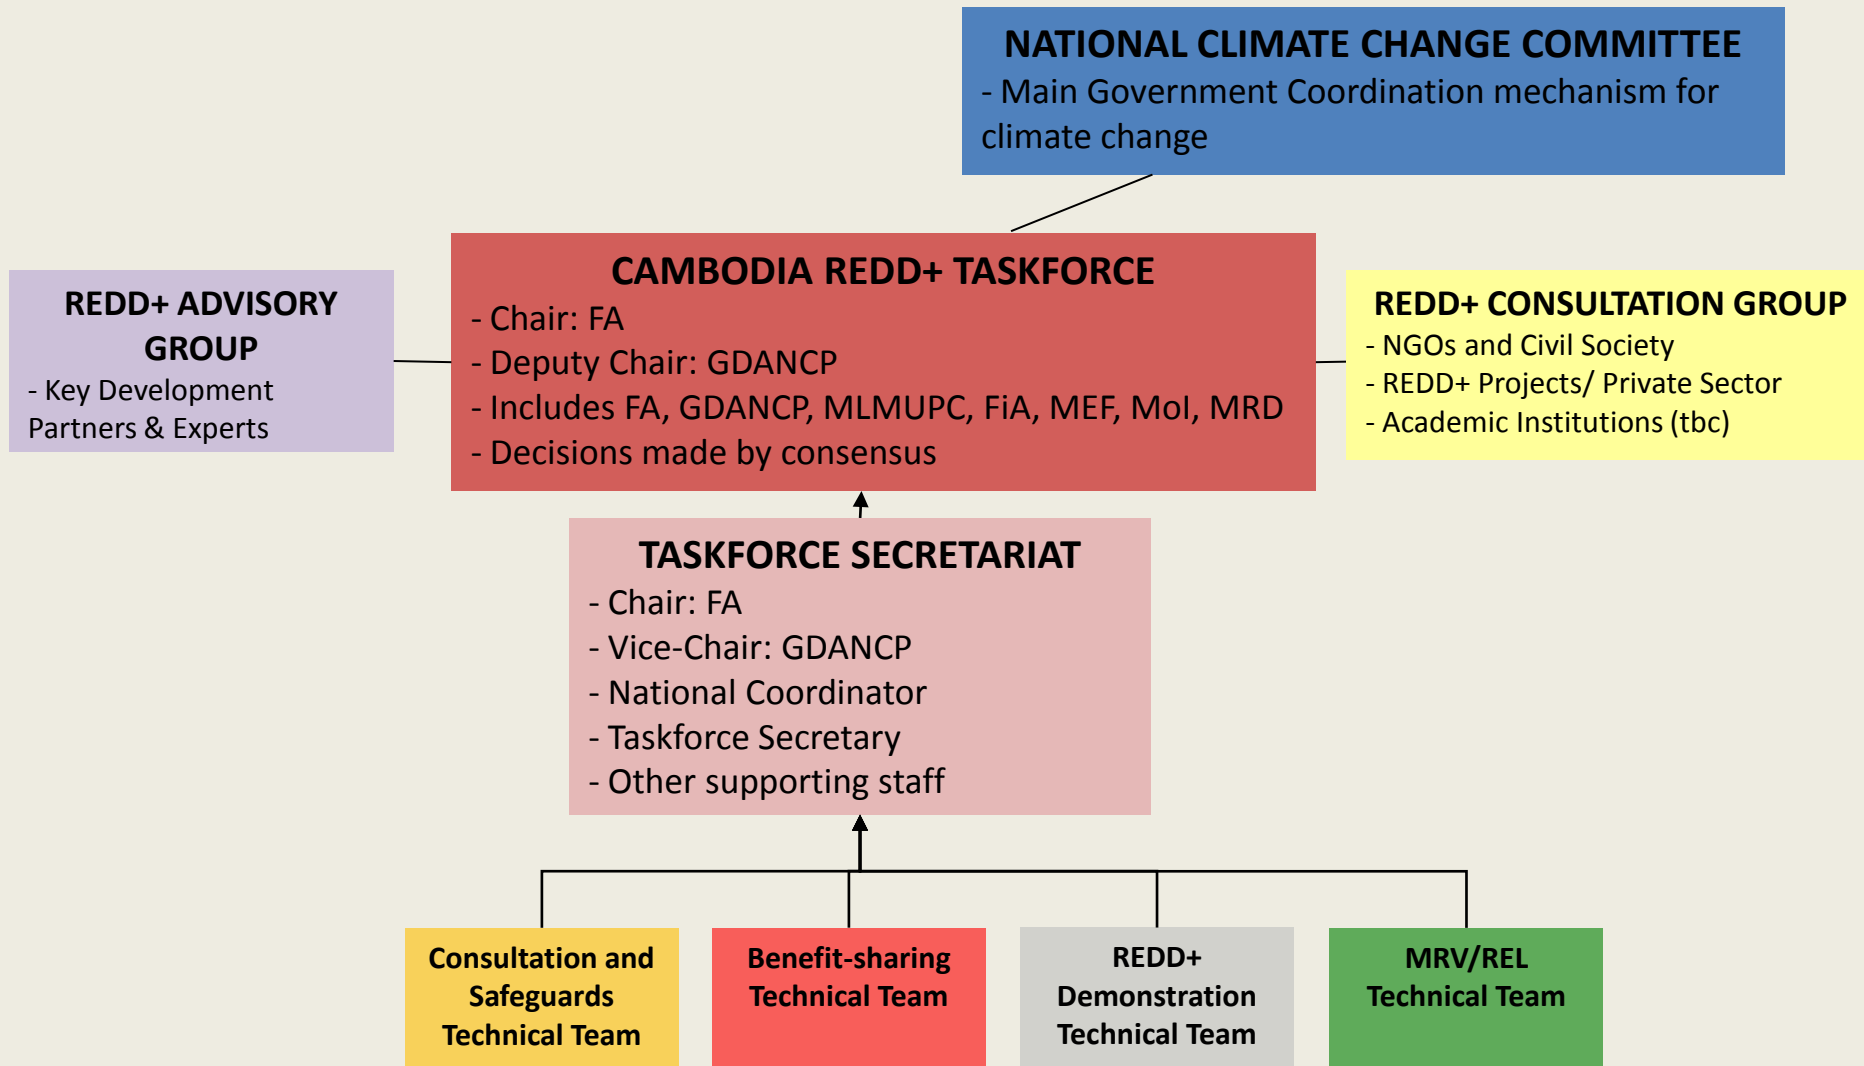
NATIONAL CLIMATE CHANGE COMMITTEE
- Main Government Coordination mechanism for climate change

REDD+ ADVISORY GROUP
- Key Development Partners & Experts

CAMBODIA REDD+ TASKFORCE
- Chair: FA
- Deputy Chair: GDANCP
- Includes FA, GDANCP, MLMUPC, FiA, MEF, MoI, MRD
- Decisions made by consensus

REDD+ CONSULTATION GROUP
- NGOs and Civil Society
- REDD+ Projects/ Private Sector
- Academic Institutions (tbc)

TASKFORCE SECRETARIAT
- Chair: FA
- Vice-Chair: GDANCP
- National Coordinator
- Taskforce Secretary
- Other supporting staff

Consultation and Safeguards Technical Team

Benefit-sharing Technical Team

REDD+ Demonstration Technical Team

MRV/REL Technical Team